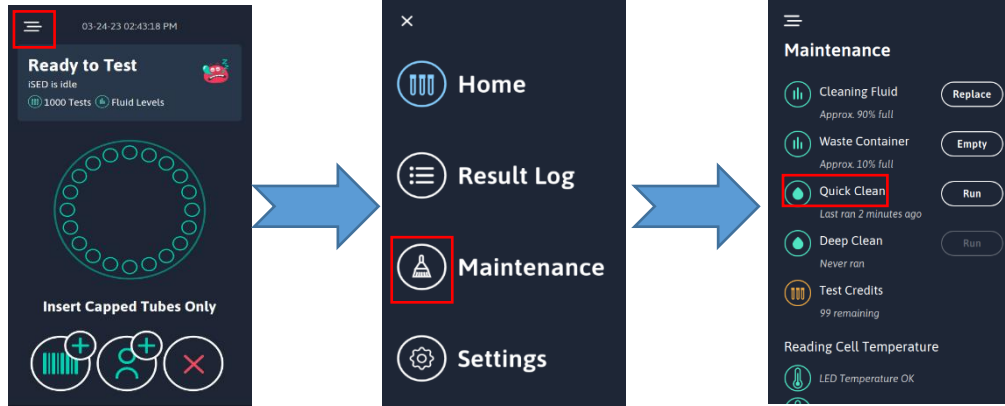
03-24-23 02:43:18 PM

Ready to Test
iSED is idle
1000 Tests Fluid Levels

Insert Capped Tubes Only

Home

Result Log

Maintenance

Settings

Maintenance

Cleaning Fluid
Approx. 90% full
Replace

Waste Container
Approx. 10% full
Empty

Quick Clean
Last ran 2 minutes ago
Run

Deep Clean
Never ran
Run

Test Credits
99 remaining

Reading Cell Temperature

LED Temperature OK